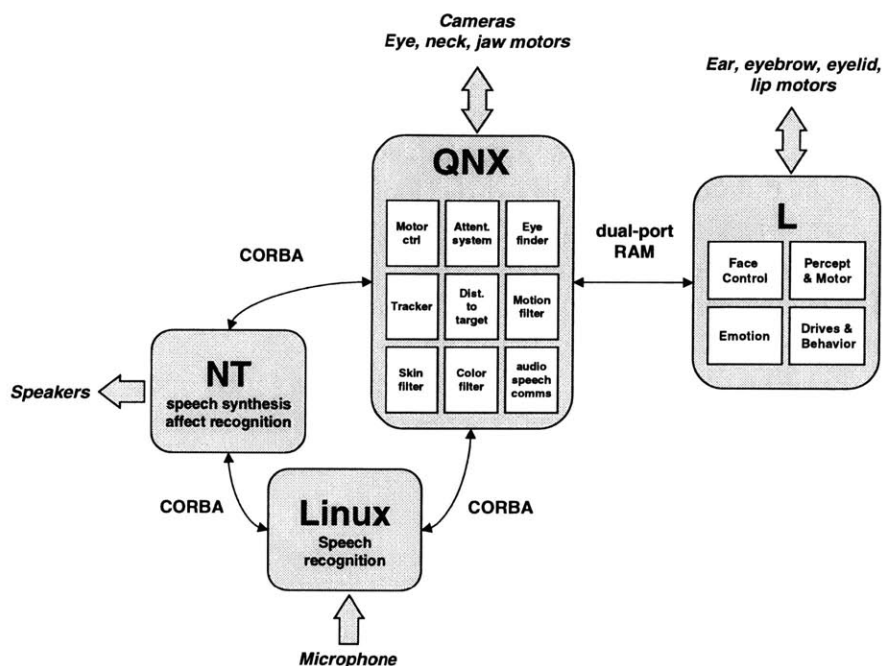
Cameras
Eye, neck, jaw motors

Ear, eyebrow, eyelid, lip motors

QNX

| Motor ctrl | Attent. system | Eye finder |
|---|---|---|
| Tracker | Dist. to target | Motion filter |
| Skin filter | Color filter | audio speech comms |

dual-port RAM

L

| Face Control | Percept & Motor |
|---|---|
| Emotion | Drives & Behavior |

CORBA

NT
speech synthesis
affect recognition

Speakers

CORBA

Linux
Speech recognition

CORBA

Microphone